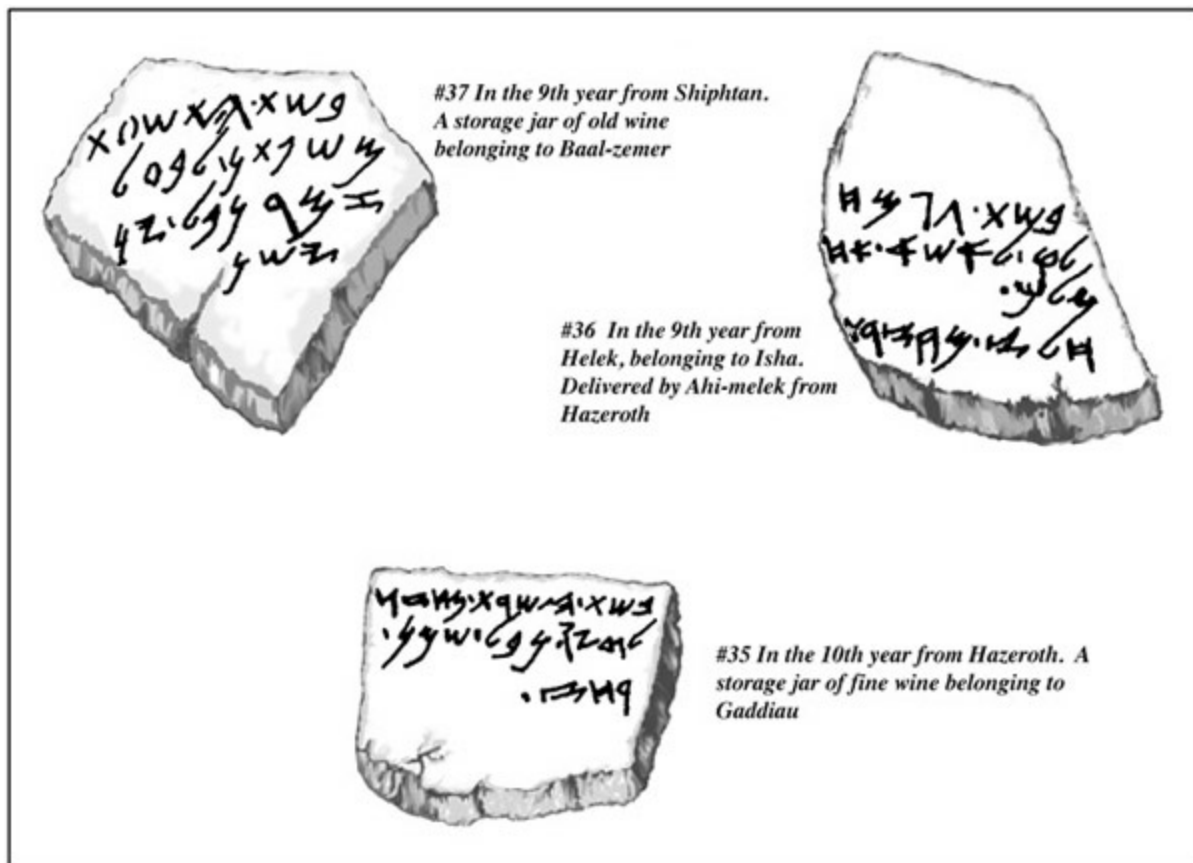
#37 In the 9th year from Shiphtan. A storage jar of old wine belonging to Baal-zemer

#36 In the 9th year from Helek, belonging to Isha. Delivered by Ahi-melek from Hazeroth

#35 In the 10th year from Hazeroth. A storage jar of fine wine belonging to Gaddiau